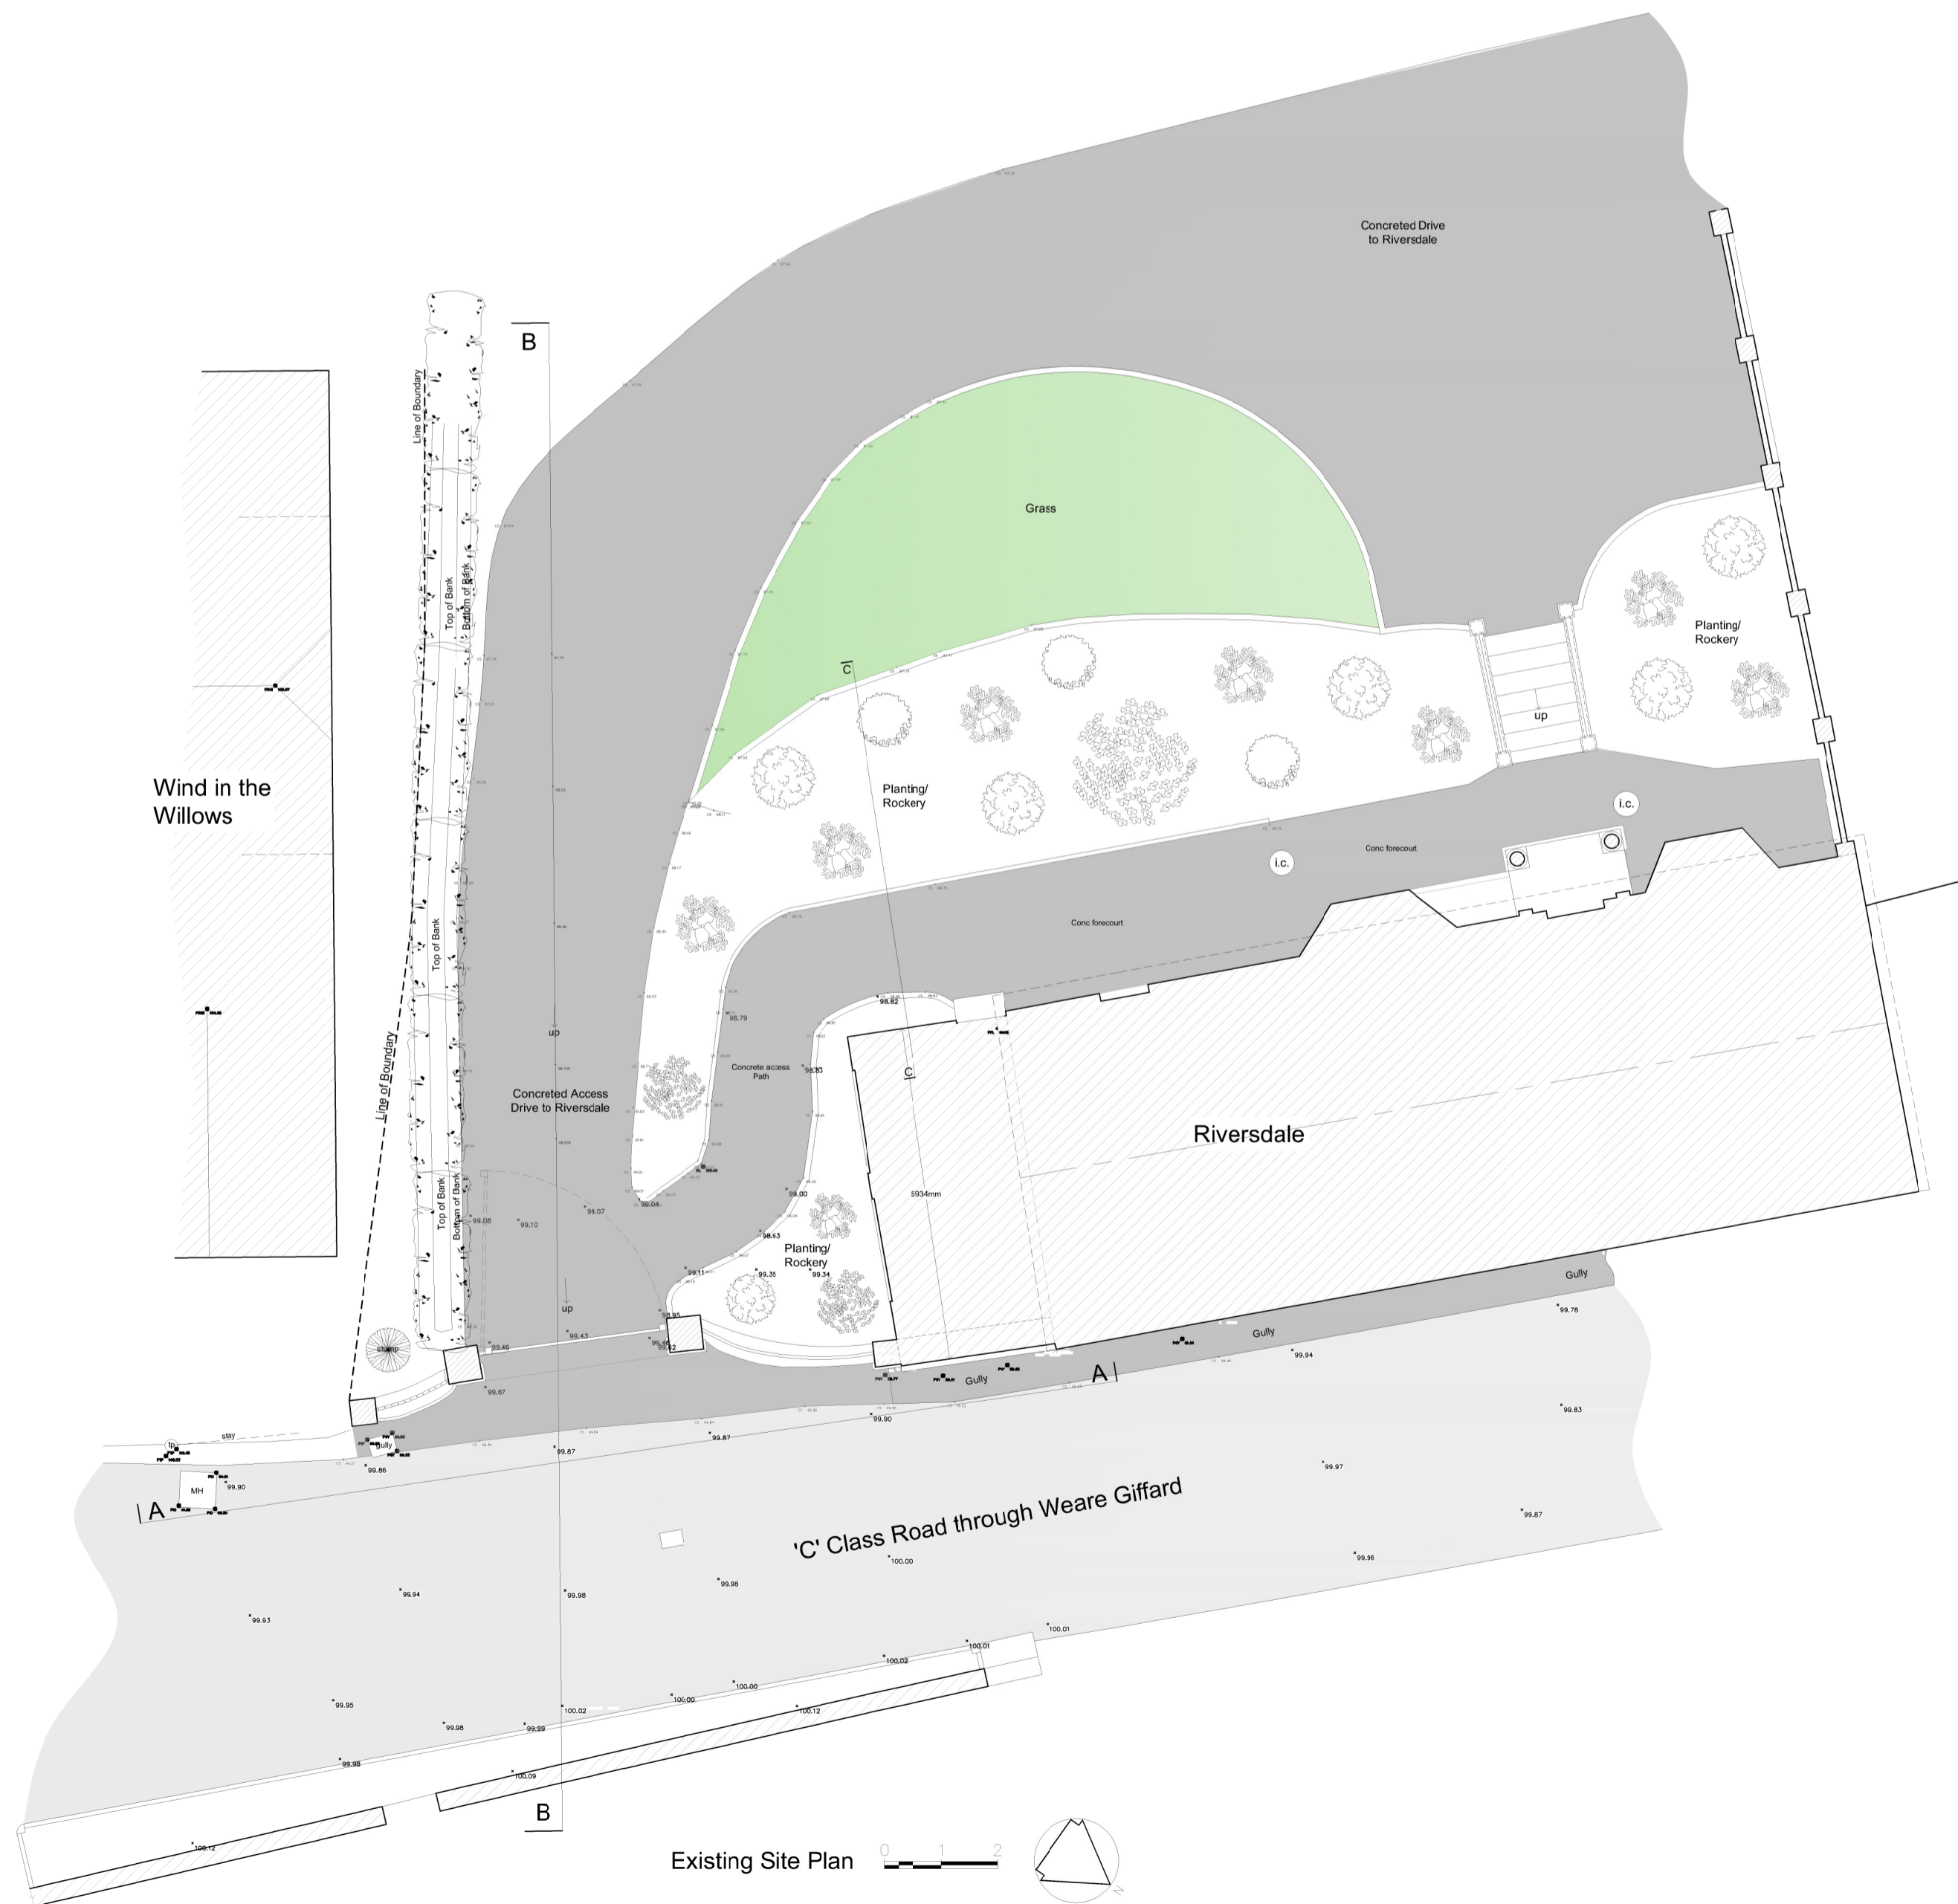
Concreted Drive to Riversdale

B

Line of Boundary

Grass

Top of Bank

Bottom of Bank

Planting/ Rockery

up

Wind in the Willows

Planting/ Rockery

i.c.

i.c.

Conc forecourt

Conc forecourt

Top of Bank

98.82

98.79

Line of Boundary

up

Concrete access Path

98.83

Concreted Access Drive to Riversdale

Riversdale

5934mm

Top of Bank

Bottom of Bank

99.08

99.10

99.07

99.04

99.00

98.63

Planting/ Rockery

99.11

99.35

99.34

Gully

up

99.78

99.85

99.43

99.46

99.46

99.42

Gully

99.94

stump

99.67

Gully

A

99.90

99.83

stay

Gully

99.87

99.87

99.86

MH

99.90

99.97

A

'C' Class Road through Weare Giffard

99.87

100.00

99.96

99.98

99.94

99.98

99.93

100.01

100.01

100.02

100.00

100.00

99.95

100.02

100.12

99.98

99.99

99.98

100.09

B

100.12

Existing Site Plan

0 1 2